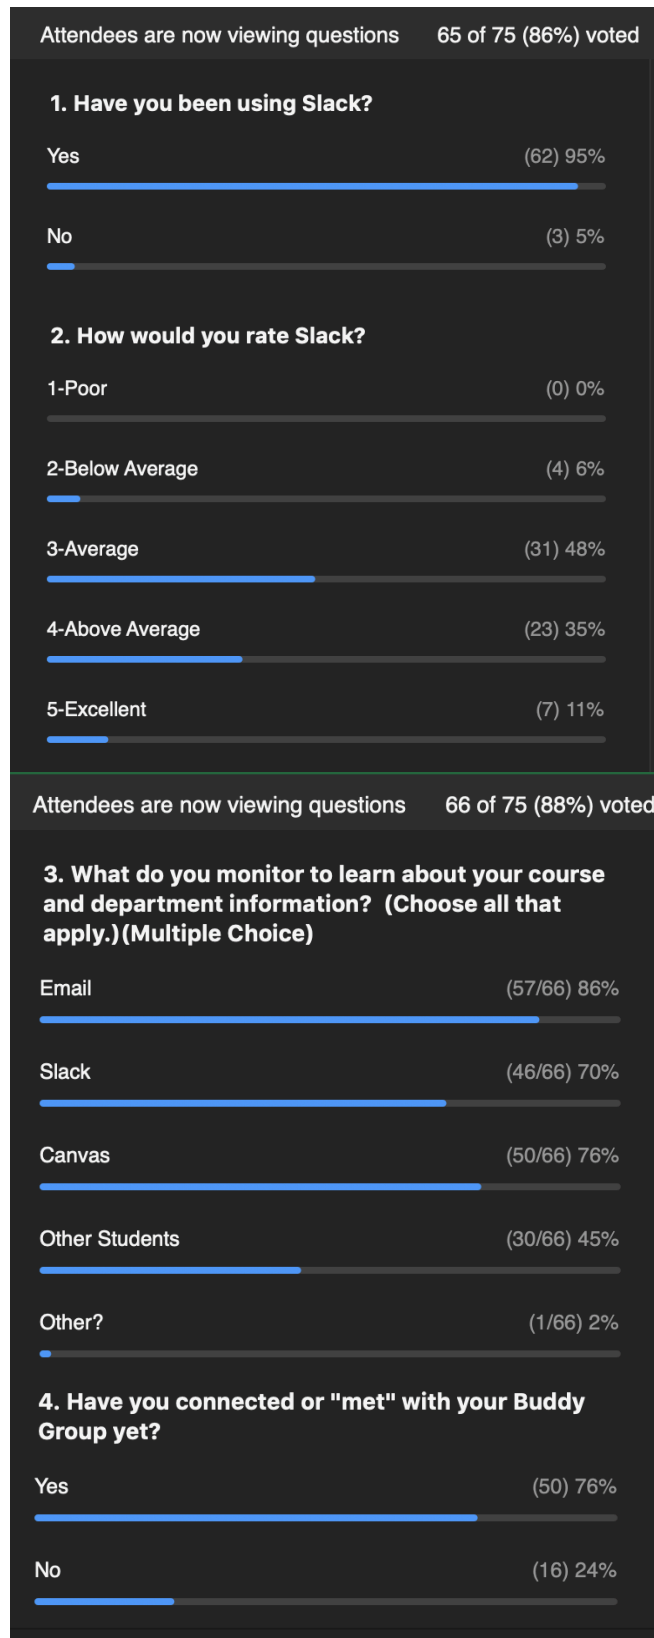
Attendees are now viewing questions 65 of 75 (86%) voted

1. Have you been using Slack?

Yes (62) 95%

No (3) 5%

2. How would you rate Slack?

1-Poor (0) 0%

2-Below Average (4) 6%

3-Average (31) 48%

4-Above Average (23) 35%

5-Excellent (7) 11%

Attendees are now viewing questions 66 of 75 (88%) voted

3. What do you monitor to learn about your course and department information? (Choose all that apply.)(Multiple Choice)

Email (57/66) 86%

Slack (46/66) 70%

Canvas (50/66) 76%

Other Students (30/66) 45%

Other? (1/66) 2%

4. Have you connected or "met" with your Buddy Group yet?

Yes (50) 76%

No (16) 24%